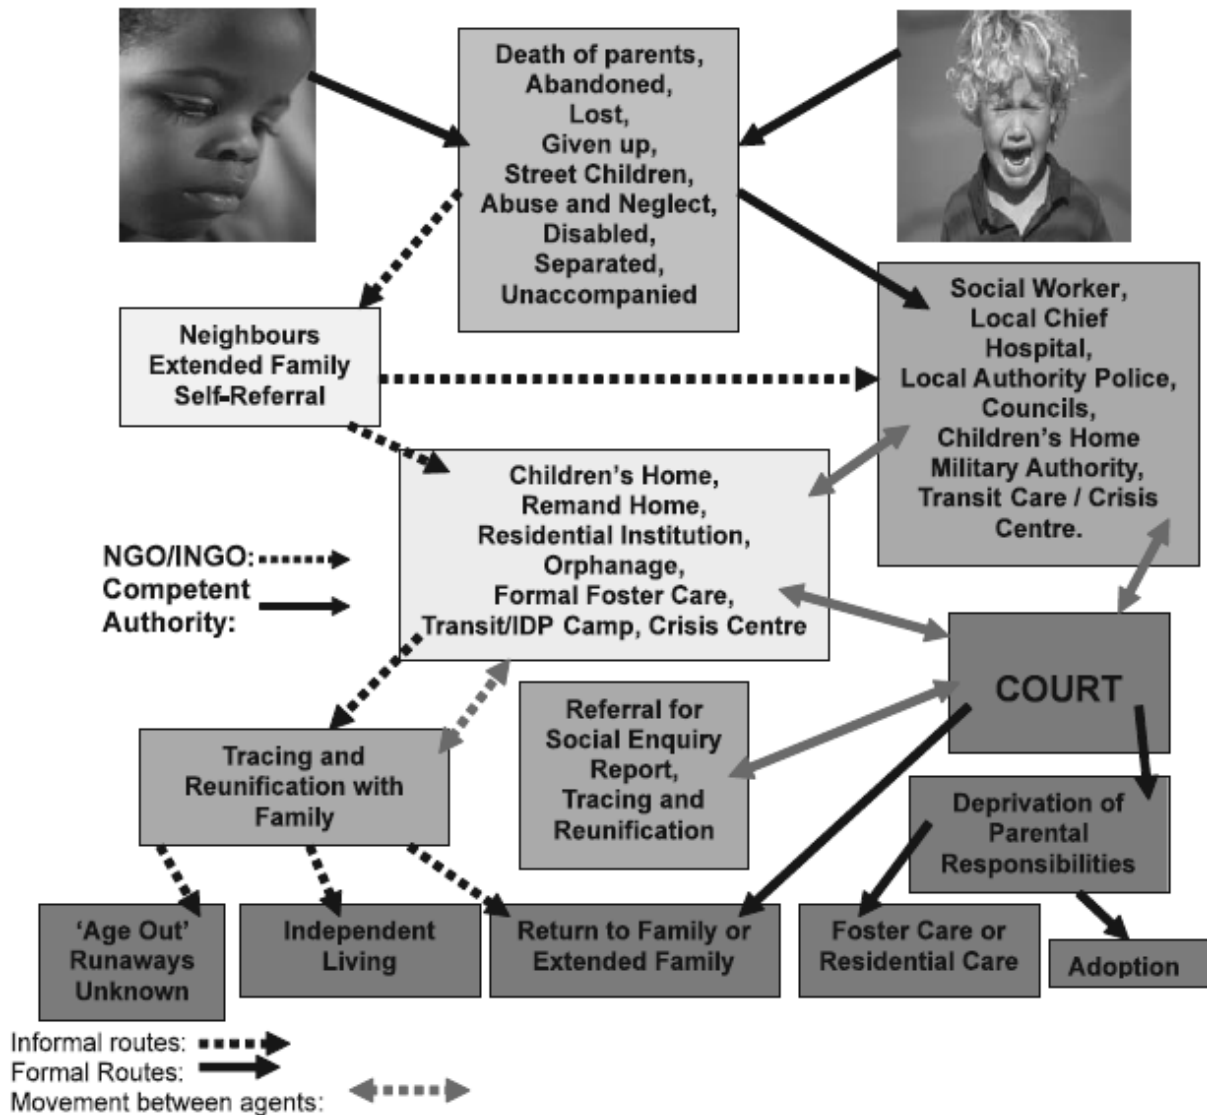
Death of parents, Abandoned, Lost, Given up, Street Children, Abuse and Neglect, Disabled, Separated, Unaccompanied

Neighbours Extended Family Self-Referral

Social Worker, Local Chief Hospital, Local Authority Police, Councils, Children's Home Military Authority, Transit Care / Crisis Centre.

Children's Home, Remand Home, Residential Institution, Orphanage, Formal Foster Care, Transit/IDP Camp, Crisis Centre

NGO/INGO:
Competent Authority:

COURT

Referral for Social Enquiry Report, Tracing and Reunification

Tracing and Reunification with Family

Deprivation of Parental Responsibilities

'Age Out' Runaways Unknown

Independent Living

Return to Family or Extended Family

Foster Care or Residential Care

Adoption

Informal routes:
Formal Routes:
Movement between agents: